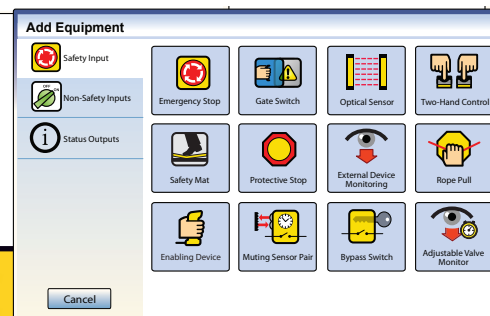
Add Equipment

Safety Input

Non-Safety Inputs

Status Outputs

Cancel

Emergency Stop

Gate Switch

Optical Sensor

Two-Hand Control

Safety Mat

Protective Stop

External Device Monitoring

Rope Pull

Enabling Device

Muting Sensor Pair

Bypass Switch

Adjustable Valve Monitor